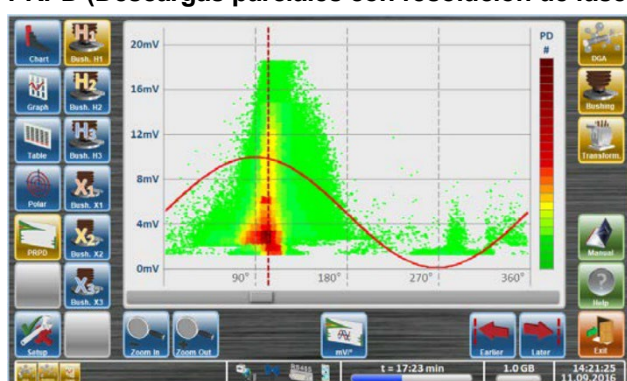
PRPD (Descargas parciales con resolución de fase)

Chart
Bush. H1
H1
Graph
Bush. H2
H2
Table
Bush. H3
H3
Polar
Bush. X1
X1
PRPD
Bush. X2
X2
Bush. X3
X3
Setup

20mV
16mV
12mV
8mV
4mV
0mV
90°
180°
270°
360°
PD
#

DGA
Bushing
Transform.
Manual
Help
Exit

Zoom In
Zoom Out
mV²
Earlier
Later

t = 17:23 min
1.0 GB
14:21:25
11.09.2016